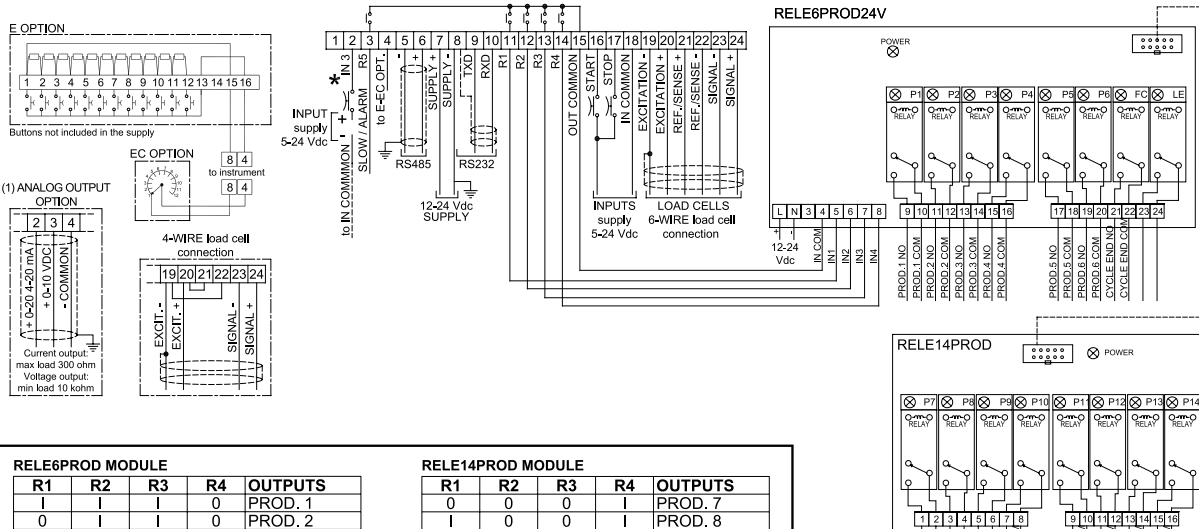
E OPTION

1 2 3 4 5 6 7 8 9 10 11 12 13 14 15 16

Buttons not included in the supply

EC OPTION

8 4
to instrument
8 4

(1) ANALOG OUTPUT OPTION

2 3 4

+ 0-20 4-20 mA
+ 0-10 VDC
- COMMON

Current output: max load 300 ohm
Voltage output: min load 10 kohm

1 2 3 4 5 6 7 8 9 10 11 12 13 14 15 16 17 18 19 20 21 22 23 24

IN 3
R5
to E-EC OPT.
-
+
SUPPLY -
SUPPLY +
TXD
RXD
R1
R2
R3
R4
OUT COMMON
START
STOP
IN COMMON
EXCITATION +
EXCITATION +
REF./SENSE +
REF./SENSE -
SIGNAL -
SIGNAL +

*

INPUT supply 5-24 Vdc

to IN COMMON
SLOW / ALARM

RS485
RS232

12-24 Vdc SUPPLY

INPUTS supply 5-24 Vdc

LOAD CELLS 6-WIRE load cell connection

4-WIRE load cell connection

19 20 21 22 23 24

EXCIT. -
EXCIT. +
SIGNAL -
SIGNAL +

RELE6PROD24V

POWER

P1 P2 P3 P4 P5 P6 FC LE

RELAY RELAY RELAY RELAY RELAY RELAY RELAY RELAY

L N 3 4 5 6 7 8

+ -
12-24 Vdc

IN COM
IN1
IN2
IN3
IN4

9 10 11 12 13 14 15 16

PROD.1 NO
PROD.1 COM
PROD.2 NO
PROD.2 COM
PROD.3 NO
PROD.3 COM
PROD.4 NO
PROD.4 COM

17 18 19 20 21 22 23 24

PROD.5 NO
PROD.5 COM
PROD.6 NO
PROD.6 COM
CYCLE END NO
CYCLE END COM

RELE14PROD

POWER

P7 P8 P9 P10 P11 P12 P13 P14

RELAY RELAY RELAY RELAY RELAY RELAY RELAY RELAY

1 2 3 4 5 6 7 8
9 10 11 12 13 14 15 16

RELE6PROD MODULE

| R1 | R2 | R3 | R4 | OUTPUTS |
|---|---|---|---|---|
| I | I | I | 0 | PROD. 1 |
| 0 | I | I | 0 | PROD. 2 |

RELE14PROD MODULE

| R1 | R2 | R3 | R4 | OUTPUTS |
|---|---|---|---|---|
| 0 | 0 | 0 | I | PROD. 7 |
| I | 0 | 0 | I | PROD. 8 |